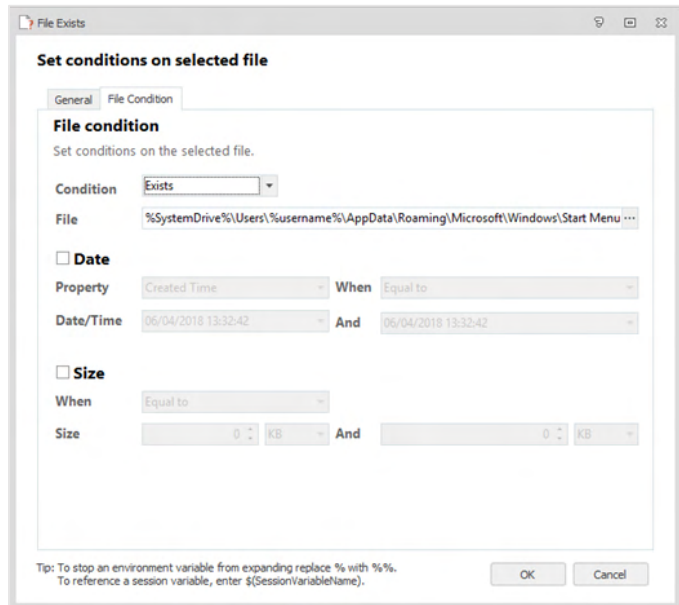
File Exists

Set conditions on selected file

General | File Condition

File condition

Set conditions on the selected file.

Condition Exists

File %SystemDrive%\Users\%username%\AppData\Roaming\Microsoft\Windows\Start Menu ···

☐ Date

Property Created Time When Equal to

Date/Time 06/04/2018 13:32:42 And 06/04/2018 13:32:42

☐ Size

When Equal to

Size 0 KB And 0 KB

Tip: To stop an environment variable from expanding replace % with %%.
To reference a session variable, enter $(SessionVariableName).

OK Cancel